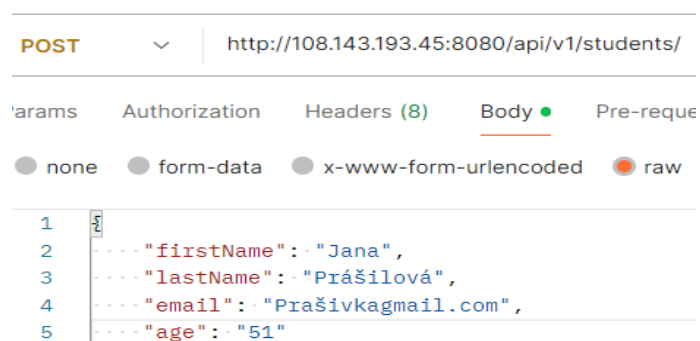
POST
http://108.143.193.45:8080/api/v1/students/

'arams Authorization Headers (8) Body Pre-reque

none form-data x-www-form-urlencoded raw

1 {
2 "firstName": "Jana",
3 "lastName": "Prášilová",
4 "email": "Prašivkagmail.com",
5 "age": "51"